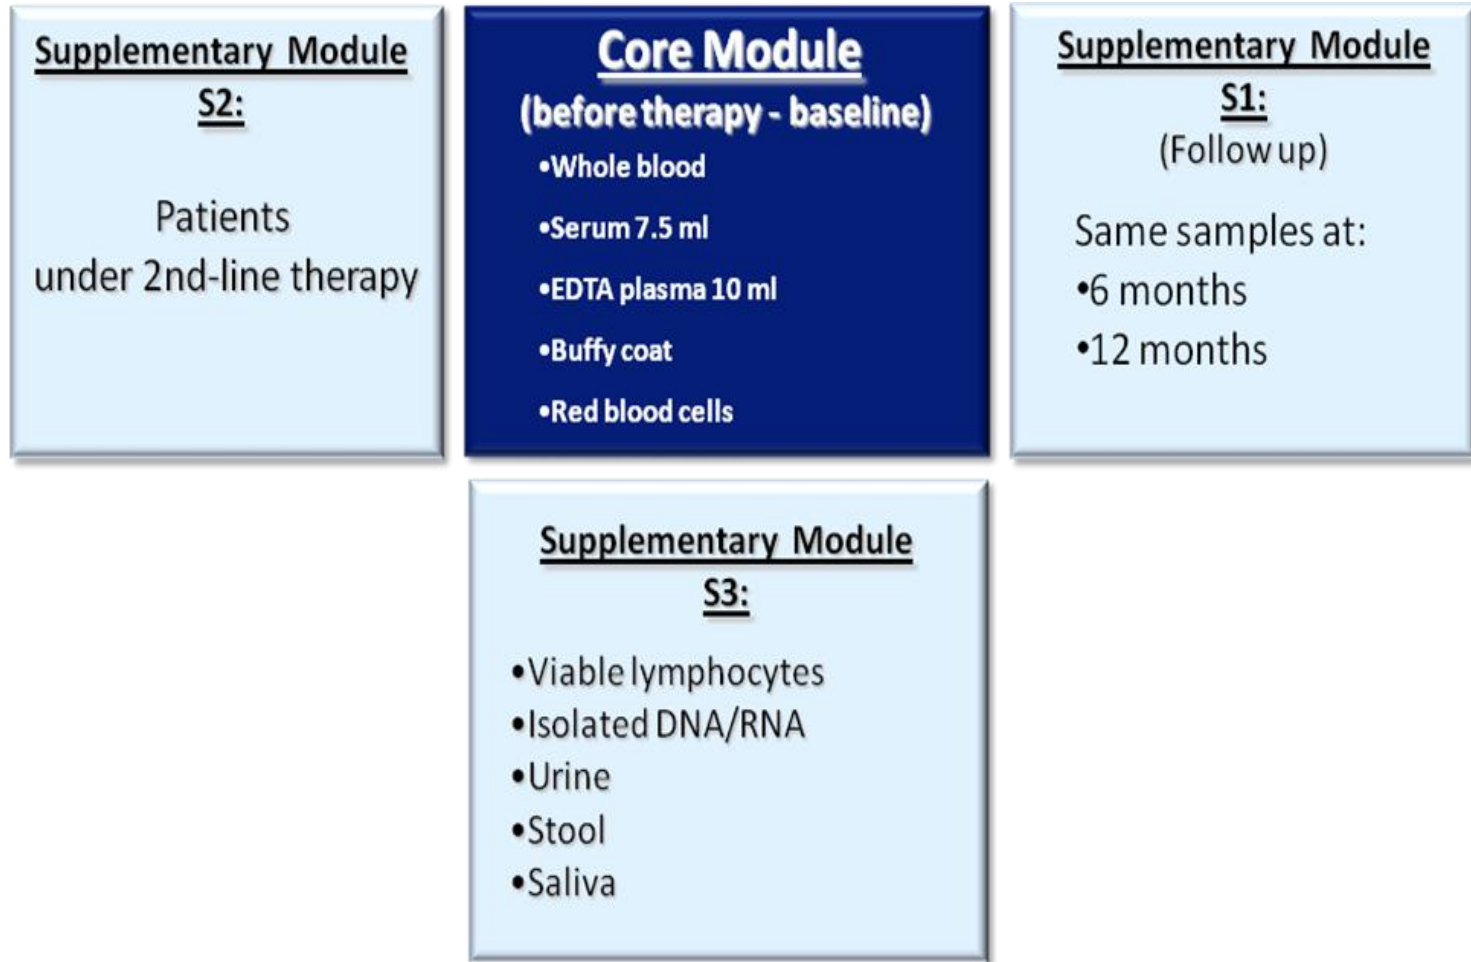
Supplementary Module S2:

Patients under 2nd-line therapy

Core Module
(before therapy - baseline)
•Whole blood
•Serum 7.5 ml
•EDTA plasma 10 ml
•Buffy coat
•Red blood cells

Supplementary Module S1:
(Follow up)

Same samples at:
•6 months
•12 months

Supplementary Module S3:

•Viable lymphocytes
•Isolated DNA/RNA
•Urine
•Stool
•Saliva